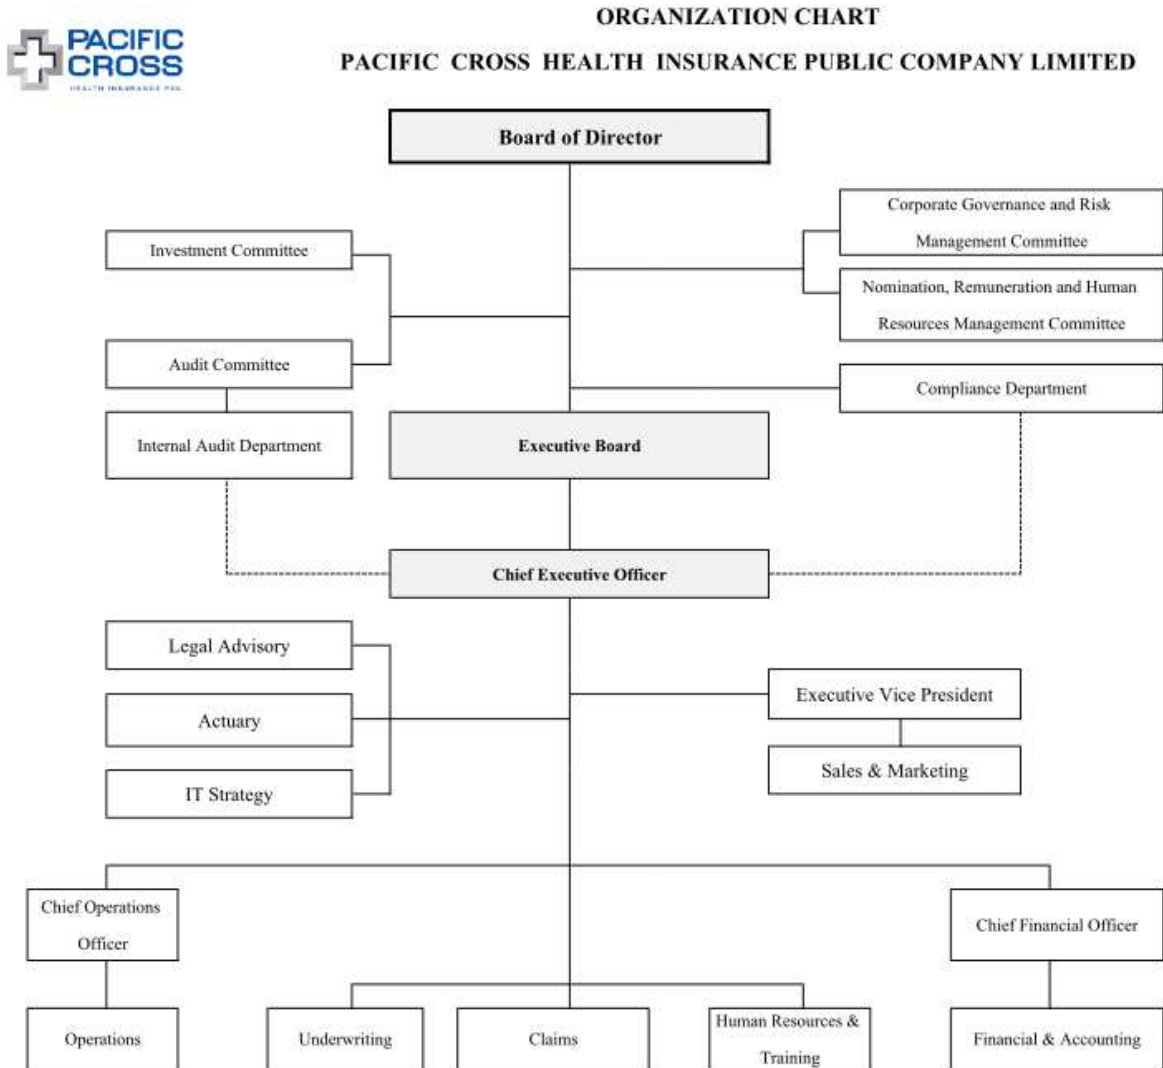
PACIFIC CROSS
HEALTH INSURANCE PCL

ORGANIZATION CHART

PACIFIC CROSS HEALTH INSURANCE PUBLIC COMPANY LIMITED

Board of Director

Investment Committee

Corporate Governance and Risk Management Committee

Nomination, Remuneration and Human Resources Management Committee

Audit Committee

Compliance Department

Internal Audit Department

Executive Board

Chief Executive Officer

Legal Advisory

Actuary

IT Strategy

Executive Vice President

Sales & Marketing

Chief Operations Officer

Chief Financial Officer

Operations

Underwriting

Claims

Human Resources & Training

Financial & Accounting